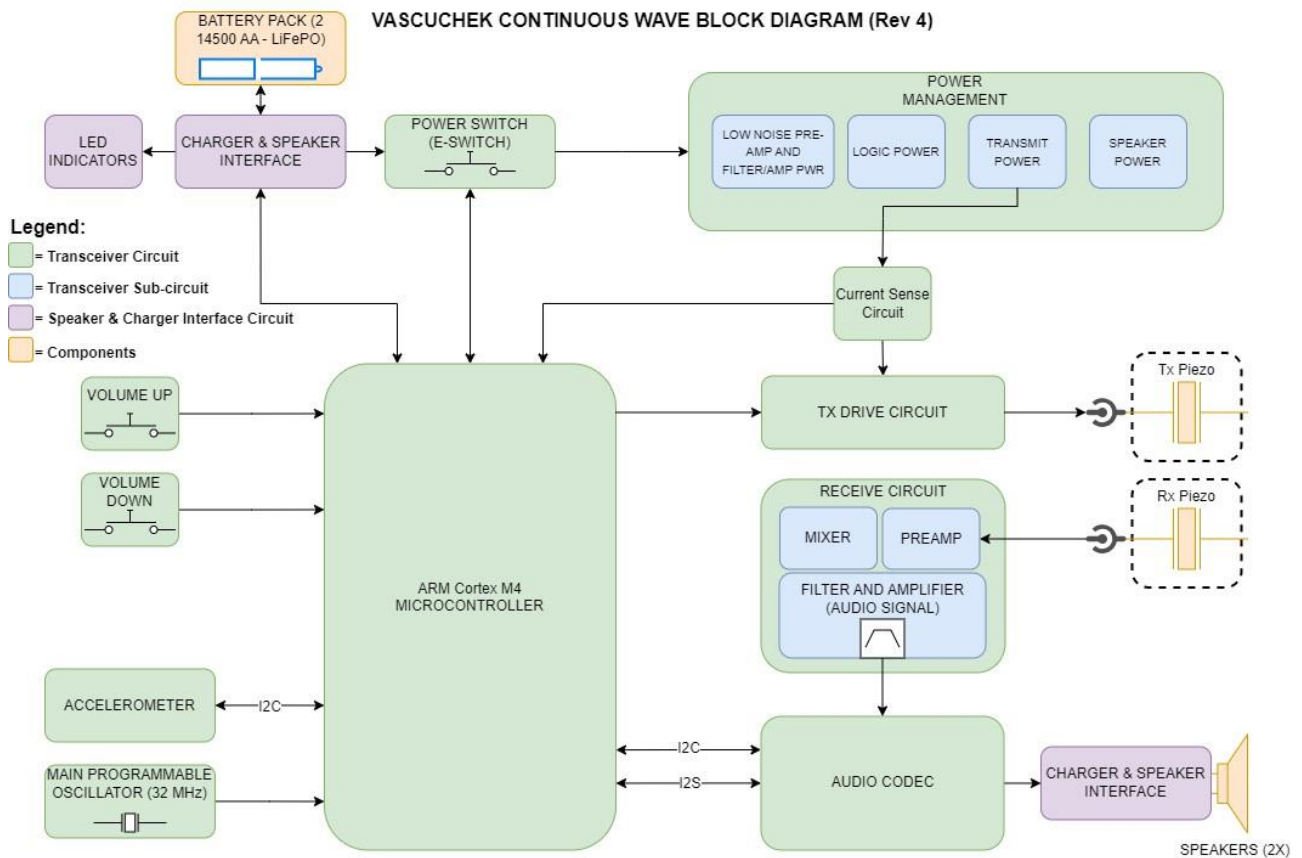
BATTERY PACK (2 14500 AA - LiFePO)

VASCUCHEK CONTINUOUS WAVE BLOCK DIAGRAM (Rev 4)

LED INDICATORS

CHARGER & SPEAKER INTERFACE

POWER SWITCH (E-SWITCH)

POWER MANAGEMENT

LOW NOISE PRE-AMP AND FILTER/AMP PWR

LOGIC POWER

TRANSMIT POWER

SPEAKER POWER

Legend:
= Transceiver Circuit
= Transceiver Sub-circuit
= Speaker & Charger Interface Circuit
= Components

Current Sense Circuit

VOLUME UP

VOLUME DOWN

ARM Cortex M4 MICROCONTROLLER

TX DRIVE CIRCUIT

Tx Piezo

RECEIVE CIRCUIT

MIXER

PREAMP

FILTER AND AMPLIFIER (AUDIO SIGNAL)

Rx Piezo

ACCELEROMETER

I2C

MAIN PROGRAMMABLE OSCILLATOR (32 MHz)

I2C

I2S

AUDIO CODEC

CHARGER & SPEAKER INTERFACE

SPEAKERS (2X)